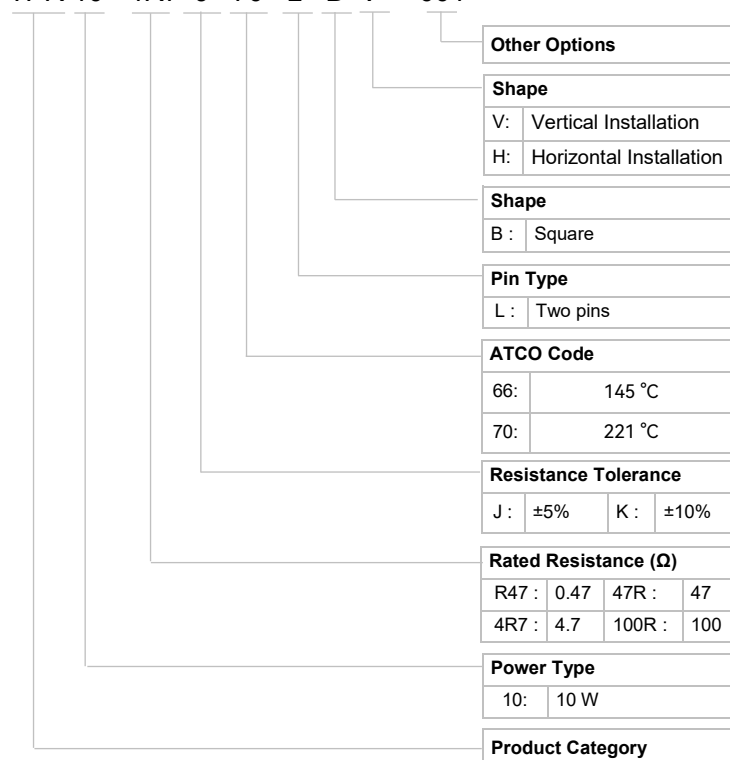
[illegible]

Other Options

Shape

| V: | Vertical Installation |
|---|---|
| H: | Horizontal Installation |

Shape

| B : | Square |
|---|---|

Pin Type

| L : | Two pins |
|---|---|

ATCO Code

| 66: | 145 ℃ |
|---|---|
| 70: | 221 ℃ |

Resistance Tolerance

| J : | ±5% | K : | ±10% |
|---|---|---|---|

Rated Resistance (Ω)

| R47 : | 0.47 | 47R : | 47 |
|---|---|---|---|
| 4R7 : | 4.7 | 100R : | 100 |

Power Type

| 10: | 10 W |
|---|---|

Product Category